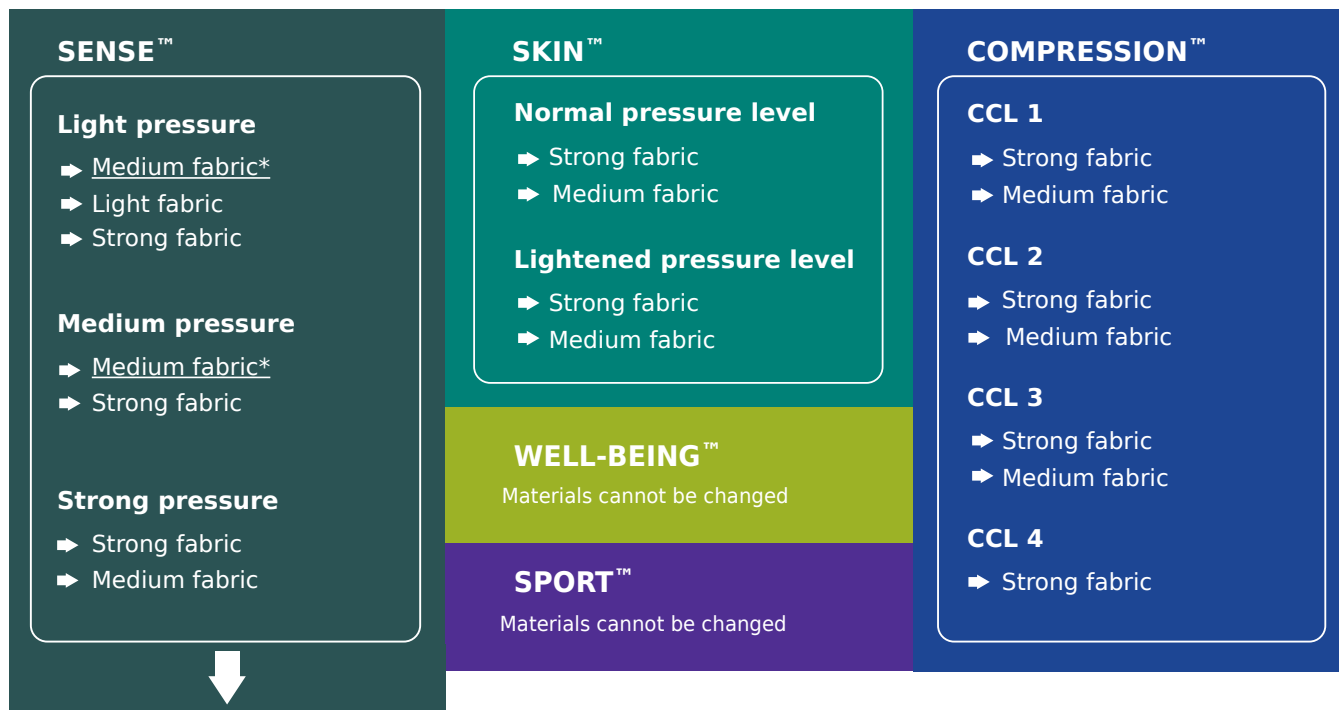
SENSE™

Light pressure
Medium fabric*
Light fabric
Strong fabric

Medium pressure
Medium fabric*
Strong fabric

Strong pressure
Strong fabric
Medium fabric

SKIN™

Normal pressure level
Strong fabric
Medium fabric

Lightened pressure level
Strong fabric
Medium fabric

WELL-BEING™
Materials cannot be changed

SPORT™
Materials cannot be changed

COMPRESSION™

CCL 1
Strong fabric
Medium fabric

CCL 2
Strong fabric
Medium fabric

CCL 3
Strong fabric
Medium fabric

CCL 4
Strong fabric